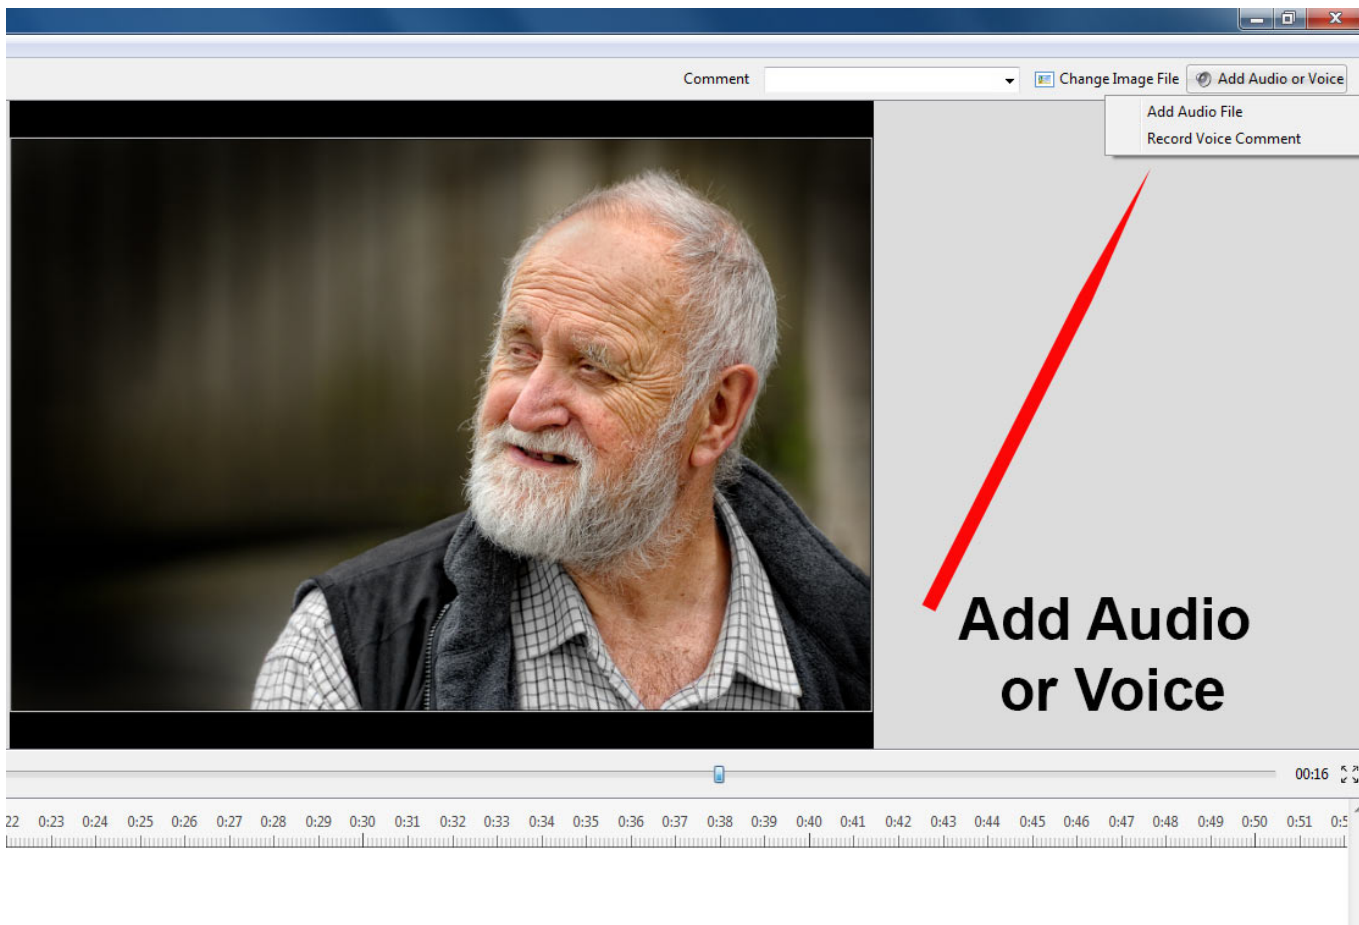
Comment

Change Image File

Add Audio or Voice

Add Audio File

Record Voice Comment

Add Audio or Voice

00:16

22 0:23 0:24 0:25 0:26 0:27 0:28 0:29 0:30 0:31 0:32 0:33 0:34 0:35 0:36 0:37 0:38 0:39 0:40 0:41 0:42 0:43 0:44 0:45 0:46 0:47 0:48 0:49 0:50 0:51 0:5